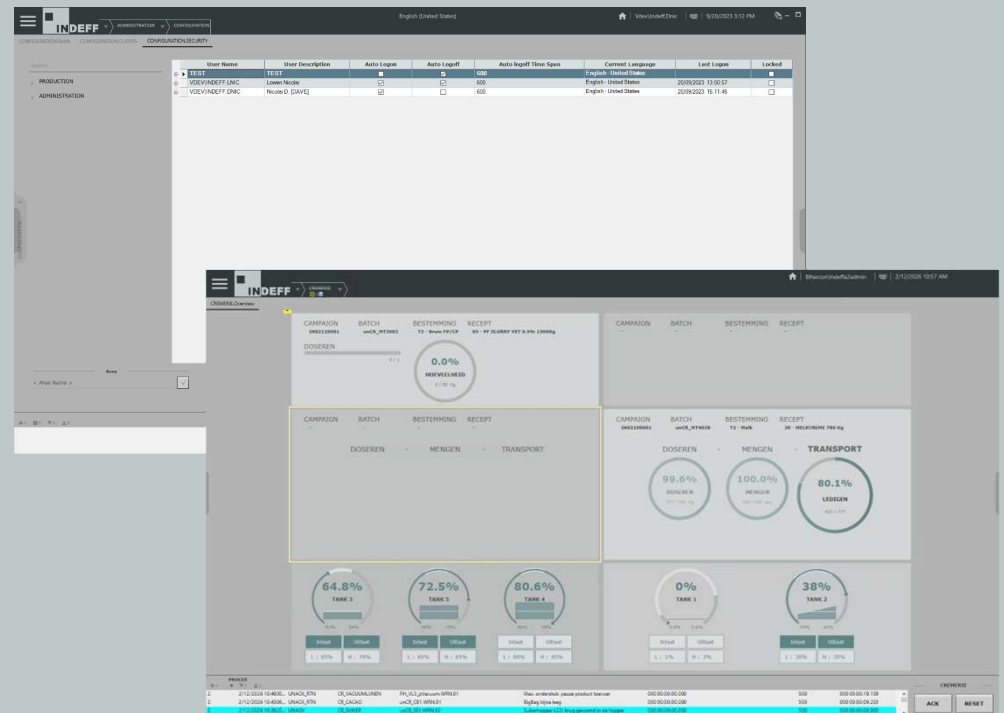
INDEFF ADMINISTRATION CONFIGURATION

English (United States)

Vdev\indeff.Dnic | 9/20/2023 3:12 PM

CONFIGURATION.Alarm CONFIGURATION.CLIENTS CONFIGURATION.SECURITY

Search

PRODUCTION

ADMINISTRATION

| User Name | User Description | Auto Logon | Auto Logoff | Auto logoff Time Span | Current Language | Last Logon | Locked |
|---|---|---|---|---|---|---|---|
| TEST | TEST | ☐ | ☑ | 600 | English - United States | | ☐ |
| VDEV\INDEFF.LNIC | Lowen Nicolai | ☑ | ☐ | 600 | English - United States | 20/09/2023 13:50:57 | ☐ |
| VDEV\INDEFF.DNIC | Nicolai D. [DAVE] | ☑ | ☐ | 600 | English - United States | 20/09/2023 15:11:46 | ☐ |

Area

< Area Name >

INDEFF CREMERIE

Bthercon\indeffa2admin | 2/12/2026 10:57 AM

CREMERIE.Overview

CAMPAIGN BATCH BESTEMMING RECEPT
2602120001 unCR_MT2002 T3 - Brein FP/CP 05 - FP SLURRY V37 0.3% 1300Kg

DOSEREN

0.0%
HOEVEELHEID

CAMPAIGN BATCH BESTEMMING RECEPT

CAMPAIGN BATCH BESTEMMING RECEPT

DOSEREN - MENGEN - TRANSPORT

CAMPAIGN BATCH BESTEMMING RECEPT
2602100001 unCR_MT4020 T2 - Melk 39 - MELKCREME 780 Kg

DOSEREN - MENGEN - TRANSPORT

99.6%
DOSEREN

100.0%
MENGEN

80.1%
LEDIGEN

64.8%
TANK 2

72.5%
TANK 3

80.6%
TANK 4

0%
TANK 1

38%
TANK 2

Inlaat Uitlaat

L : 65% H : 70%

L : 60% H : 65%

L : 60% H : 65%

L : 1% H : 3%

L : 30% H : 35%

2 | 2/12/2026 10:48:00... | UNACK_RTN | CR_VACUUMUNEN | PH_VLS_pVacuum.WRN.01 | Max. onderdruk: pauze product toevoer | 000 00:00:00.000 | 500 | 000 00:00:19.128
2 | 2/12/2026 10:45:08... | UNACK_RTN | CR_CACAO | unCR_CB1.WRN.01 | BigBag bijna leeg | 000 00:00:00.000 | 500 | 000 00:00:09.293
3 | 2/12/2026 10:38:25... | UNACK | CR_SUIKER | unCR_SD1.WRN.02 | Suikerhopper: LL1: Bruug gevoeld in de hopper | 000 00:00:00.000 | 500 | 000 00:00:00.000

CREMERIE

ACK RESET